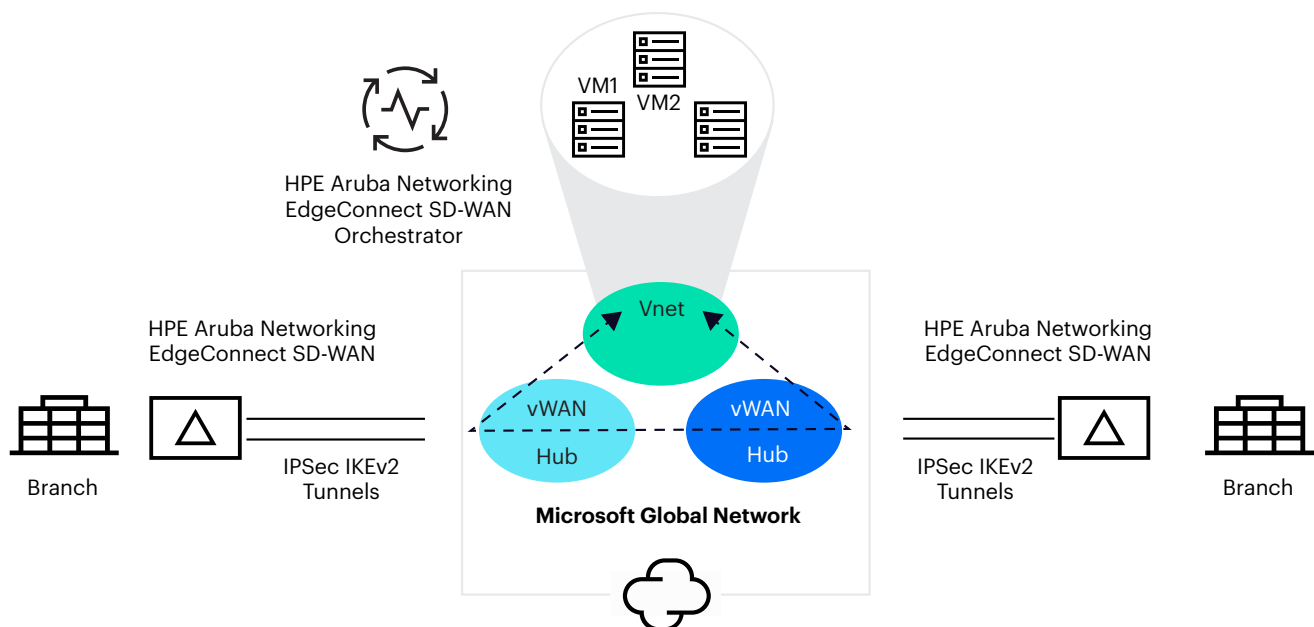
VM1
VM2

HPE Aruba Networking EdgeConnect SD-WAN Orchestrator

HPE Aruba Networking EdgeConnect SD-WAN

Branch

IPSec IKEv2 Tunnels

Vnet

vWAN
Hub

vWAN
Hub

Microsoft Global Network

HPE Aruba Networking EdgeConnect SD-WAN

IPSec IKEv2 Tunnels

Branch